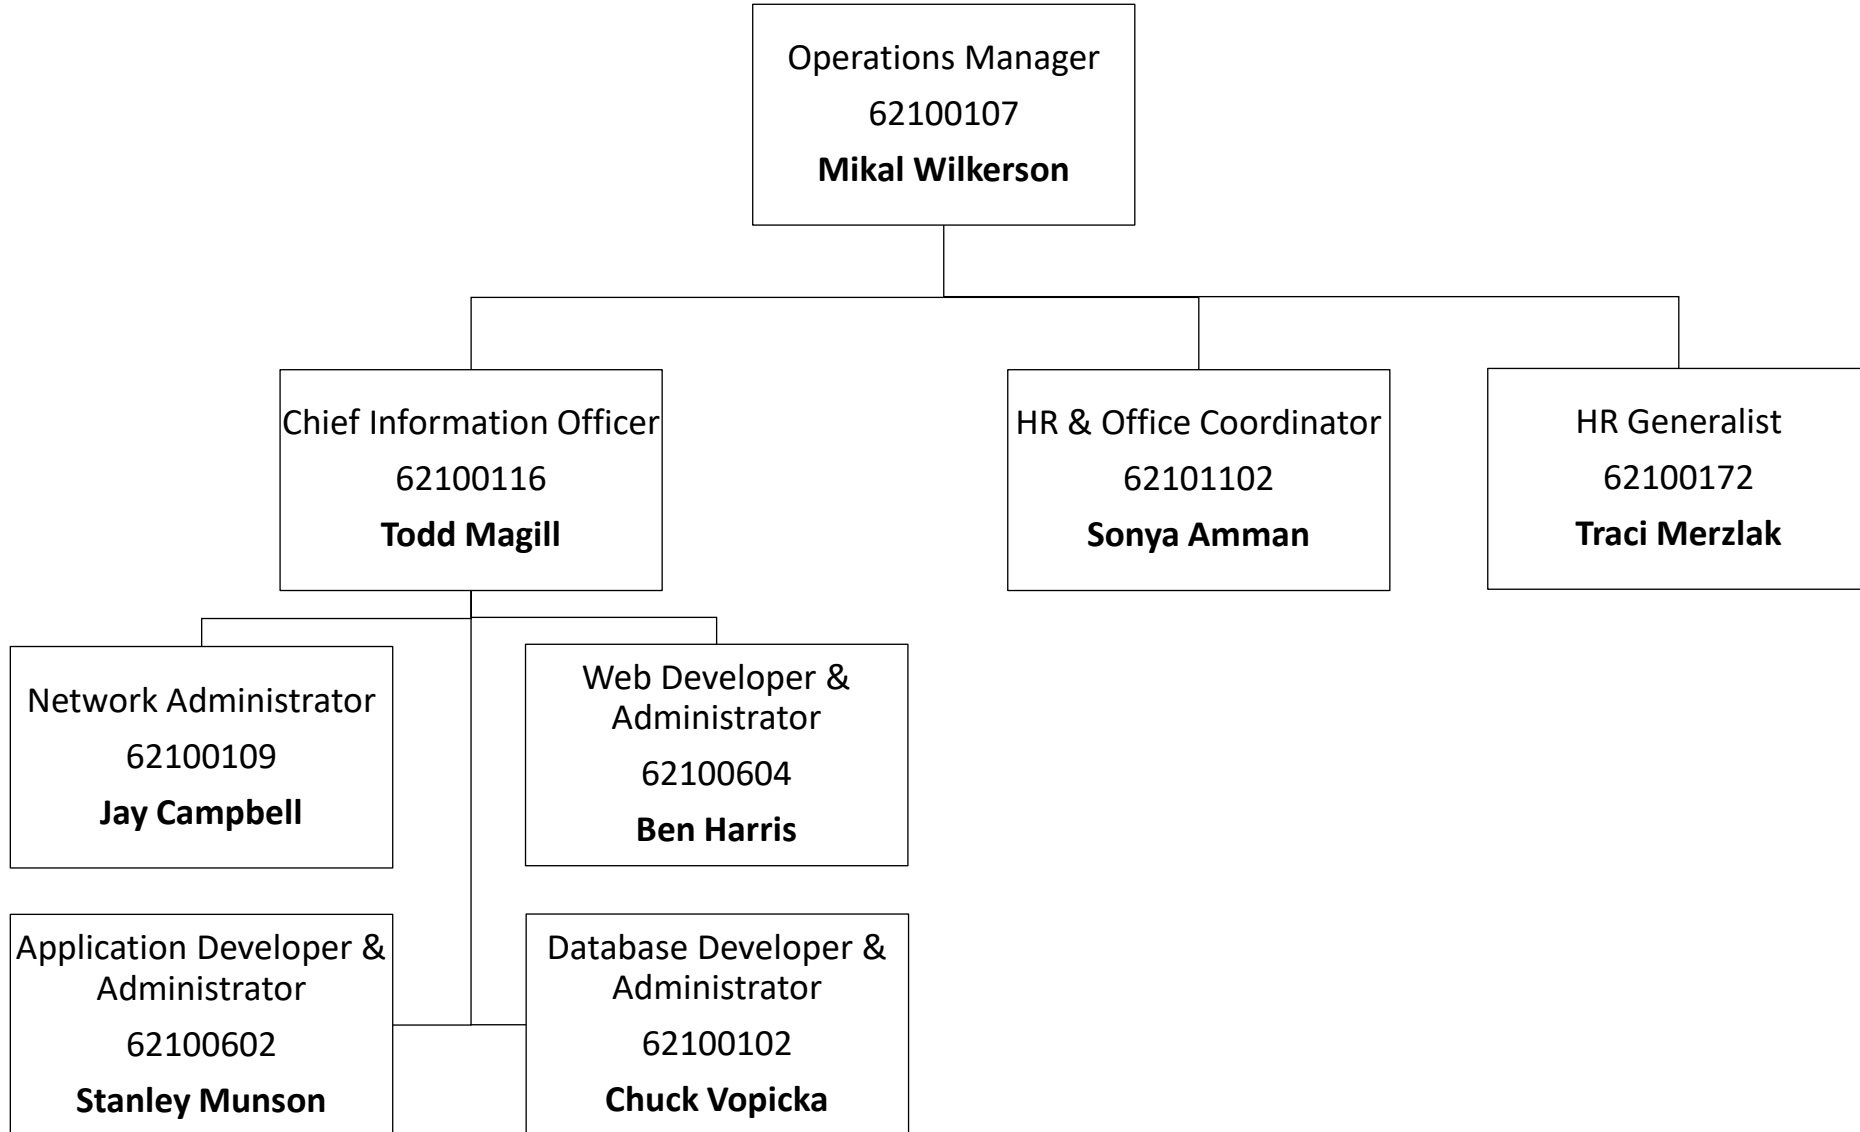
Operations Manager
62100107
**Mikal Wilkerson**

Chief Information Officer
62100116
**Todd Magill**

HR & Office Coordinator
62101102
**Sonya Amman**

HR Generalist
62100172
**Traci Merzlak**

Network Administrator
62100109
**Jay Campbell**

Web Developer & Administrator
62100604
**Ben Harris**

Application Developer & Administrator
62100602
**Stanley Munson**

Database Developer & Administrator
62100102
**Chuck Vopicka**